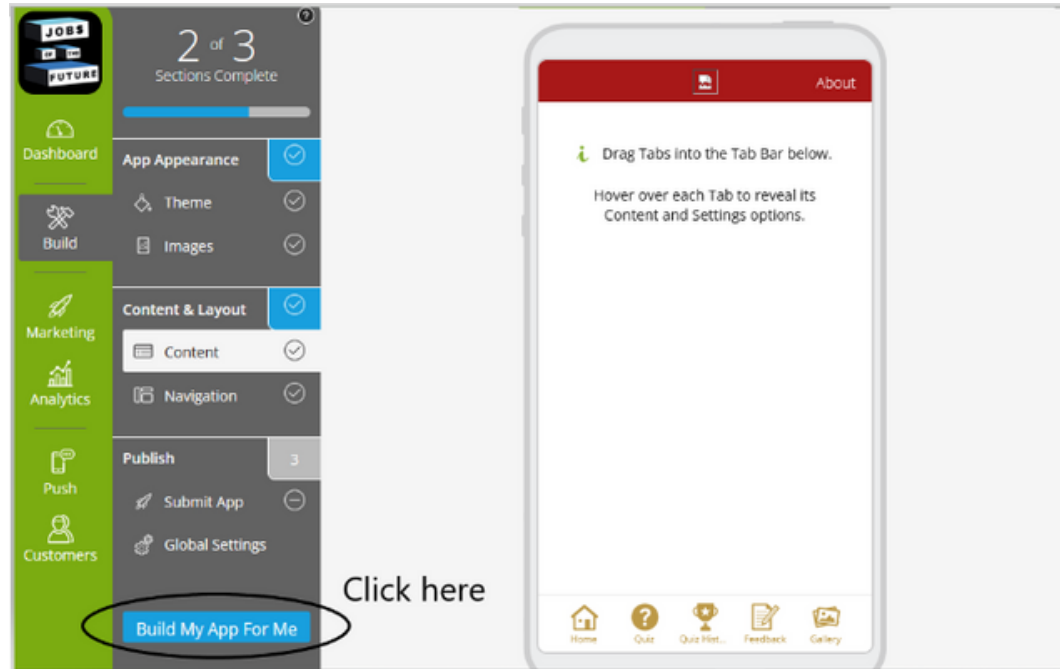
JOBS OF THE FUTURE

Dashboard

Build

Marketing

Analytics

Push

Customers

?

2 of 3
Sections Complete

App Appearance

Theme

Images

Content & Layout

Content

Navigation

Publish

3

Submit App

Global Settings

Build My App For Me

Click here

About

Drag Tabs into the Tab Bar below.

Hover over each Tab to reveal its Content and Settings options.

Home

Quiz

Quiz Hist...

Feedback

Gallery